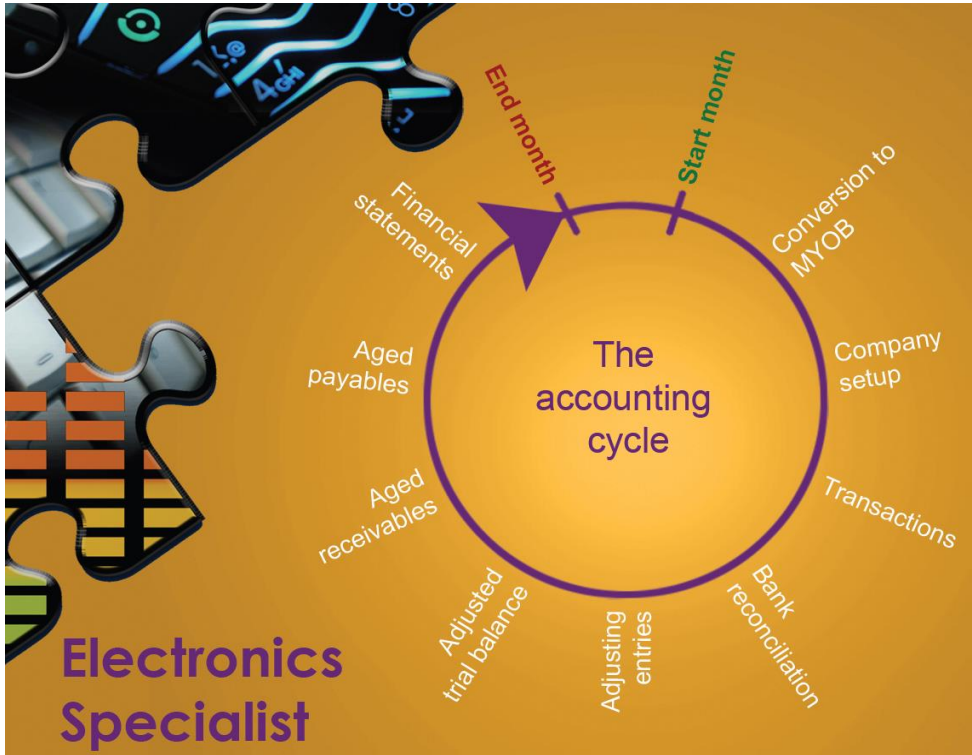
End month
Start month
Conversion to MYOB
Company setup
Transactions
Bank reconciliation
Adjusting entries
Adjusted trial balance
Aged receivables
Aged payables
Financial statements
The accounting cycle
Electronics Specialist